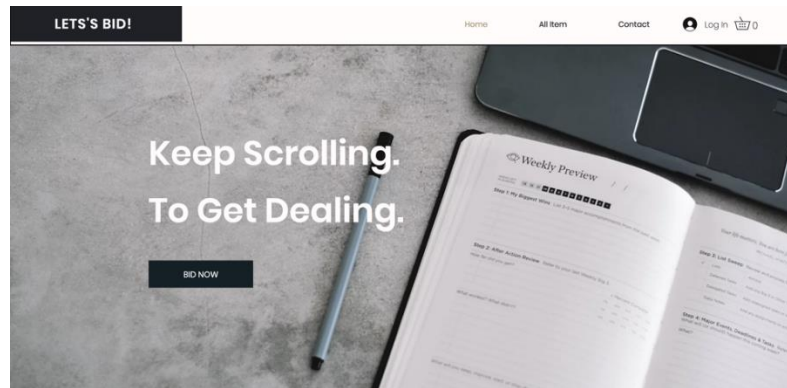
LETS'S BID!

Home

All Item

Contact

Log In

0

Keep Scrolling.

To Get Dealing.

BID NOW

Weekly Preview

Step 1: My Biggest Wins

Step 2: After Action Review

Step 3: List Sweep

Step 4: Major Events, Deadlines & Tasks